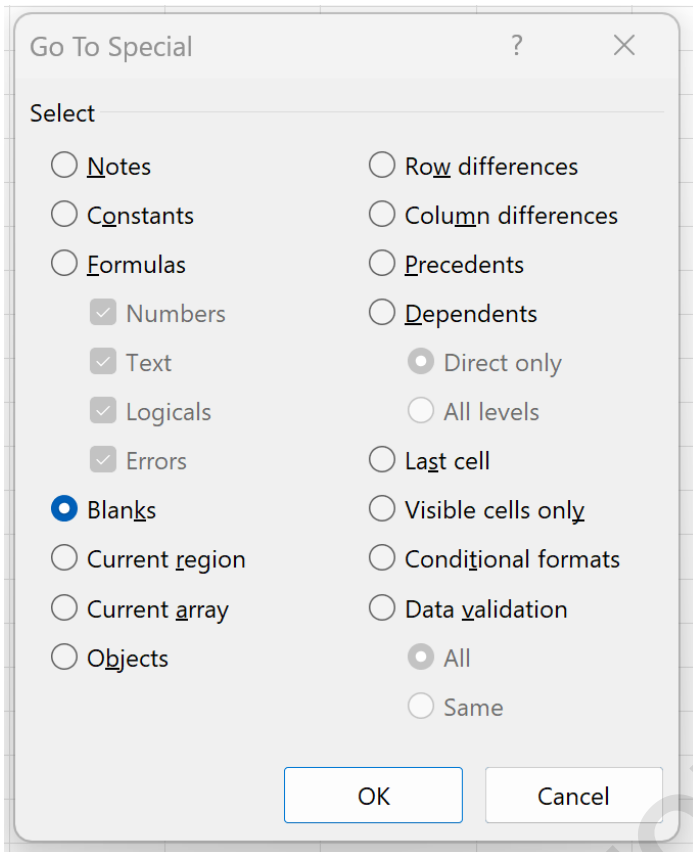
Go To Special ? ×

Select

Notes
Constants
Formulas
Numbers
Text
Logicals
Errors
Blanks
Current region
Current array
Objects

Row differences
Column differences
Precedents
Dependents
Direct only
All levels
Last cell
Visible cells only
Conditional formats
Data validation
All
Same

OK Cancel